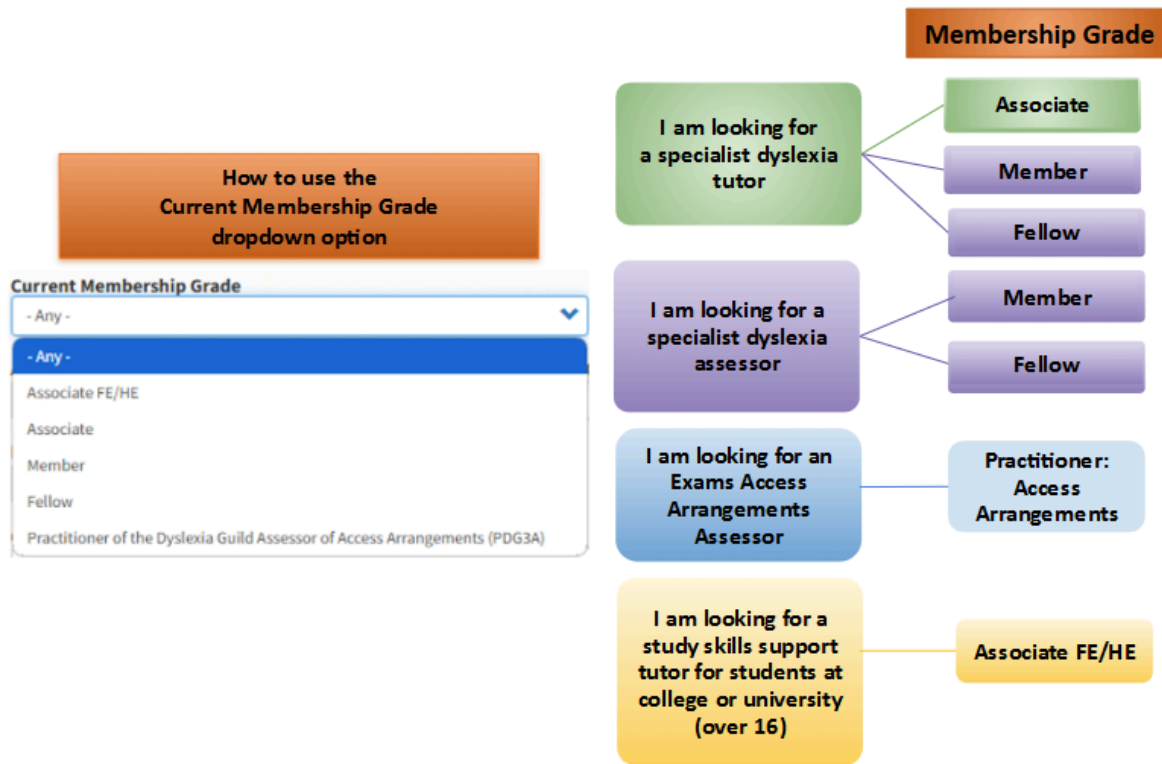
Membership Grade

How to use the Current Membership Grade dropdown option

Current Membership Grade

- Any -

- Any -

Associate FE/HE

Associate

Member

Fellow

Practitioner of the Dyslexia Guild Assessor of Access Arrangements (PDG3A)

I am looking for a specialist dyslexia tutor

Associate

Member

Fellow

I am looking for a specialist dyslexia assessor

Member

Fellow

I am looking for an Exams Access Arrangements Assessor

Practitioner: Access Arrangements

I am looking for a study skills support tutor for students at college or university (over 16)

Associate FE/HE